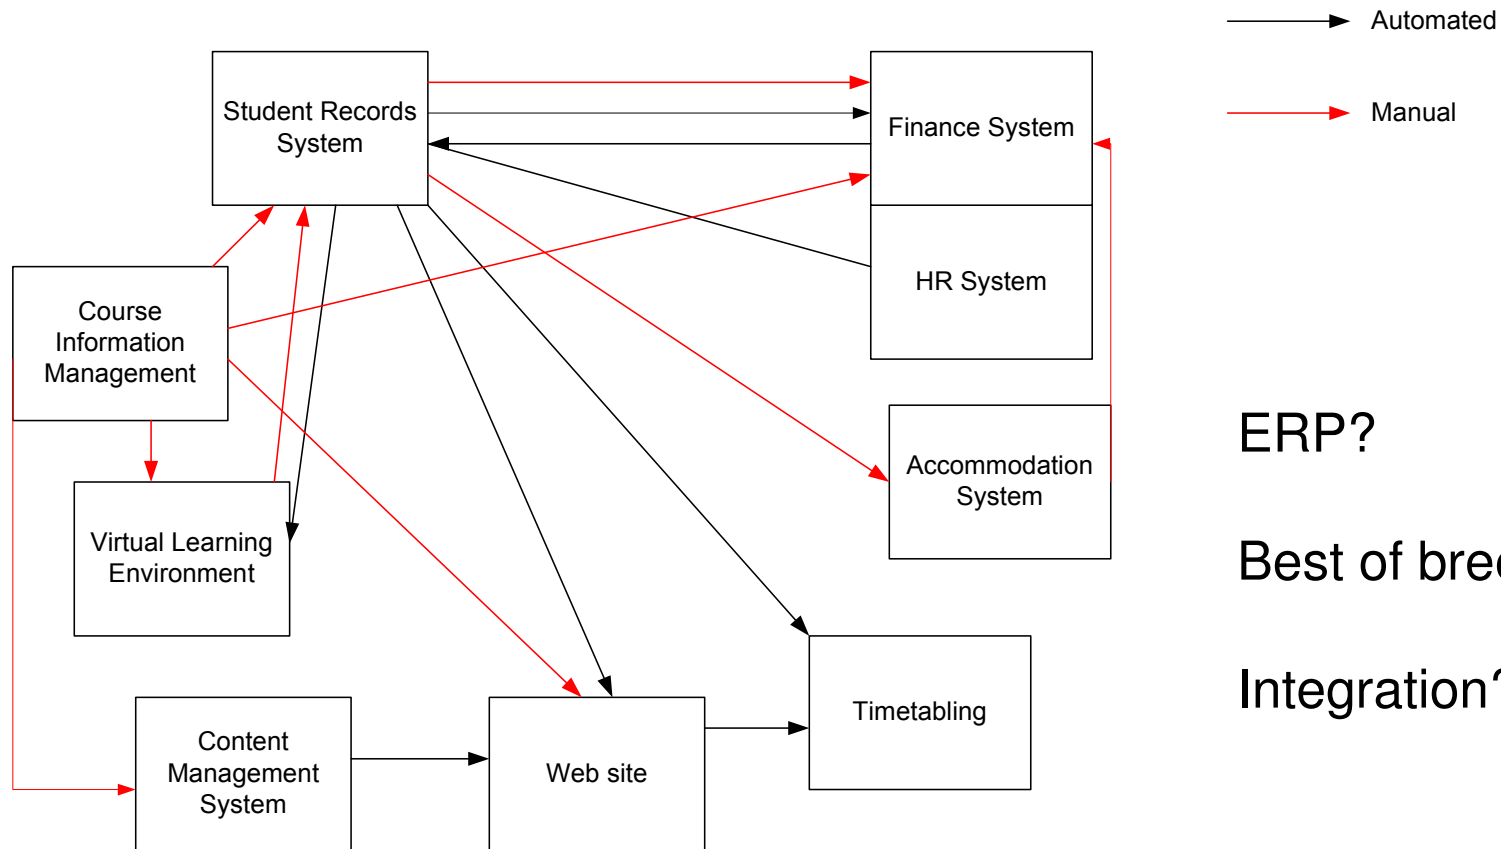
Automated

Manual

Student Records System

Finance System

HR System

Course Information Management

Accommodation System

Virtual Learning Environment

Timetabling

Content Management System

Web site

ERP?

Best of bre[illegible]

Integration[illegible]